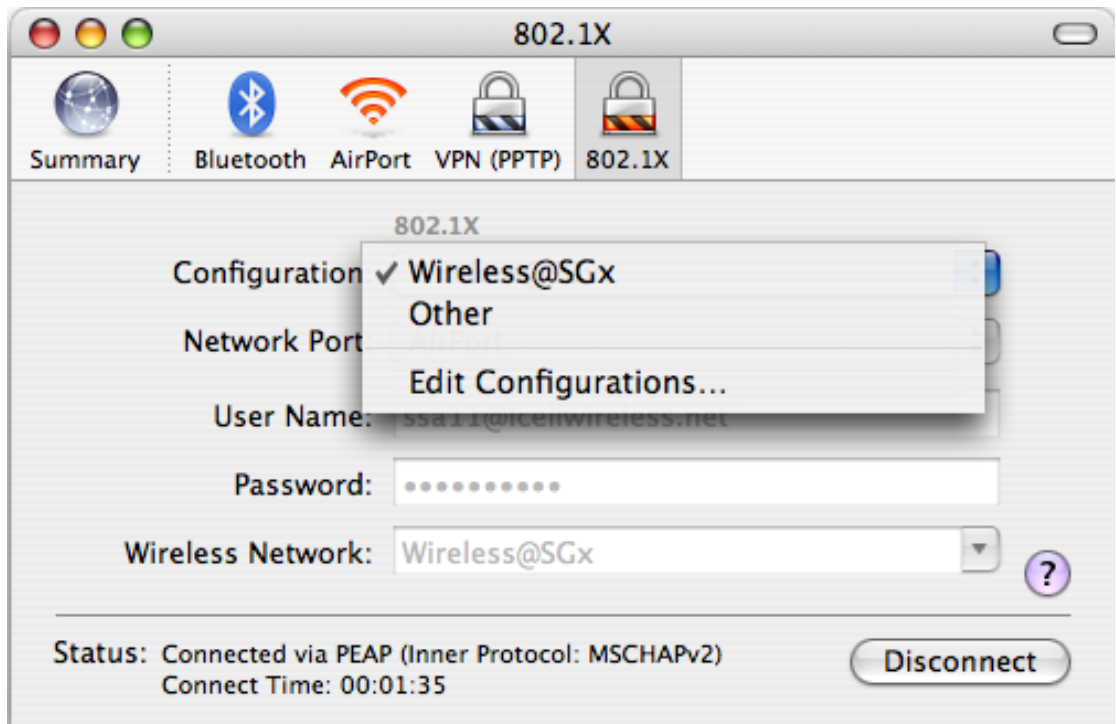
802.1X

Summary Bluetooth AirPort VPN (PPTP) 802.1X

802.1X

Configuration ✓ Wireless@SGx
Other
Edit Configurations...

Network Port

User Name: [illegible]

Password: ••••••••••

Wireless Network: Wireless@SGx

?

Status: Connected via PEAP (Inner Protocol: MSCHAPv2)
Connect Time: 00:01:35

Disconnect